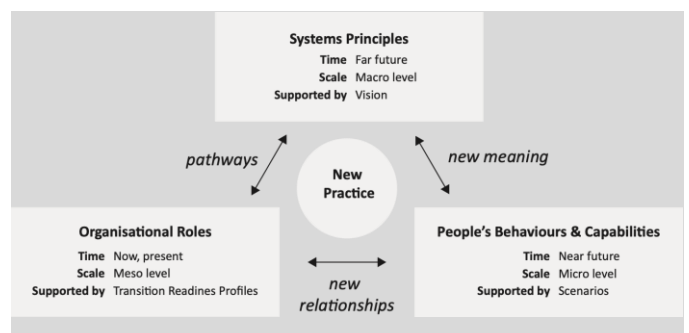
**Systems Principles**

| | |
|---|---|
| Time | Far future |
| Scale | Macro level |
| Supported by | Vision |

pathways

New Practice

new meaning

**Organisational Roles**

| | |
|---|---|
| Time | Now, present |
| Scale | Meso level |
| Supported by | Transition Readines Profiles |

new relationships

**People's Behaviours & Capabilities**

| | |
|---|---|
| Time | Near future |
| Scale | Micro level |
| Supported by | Scenarios |